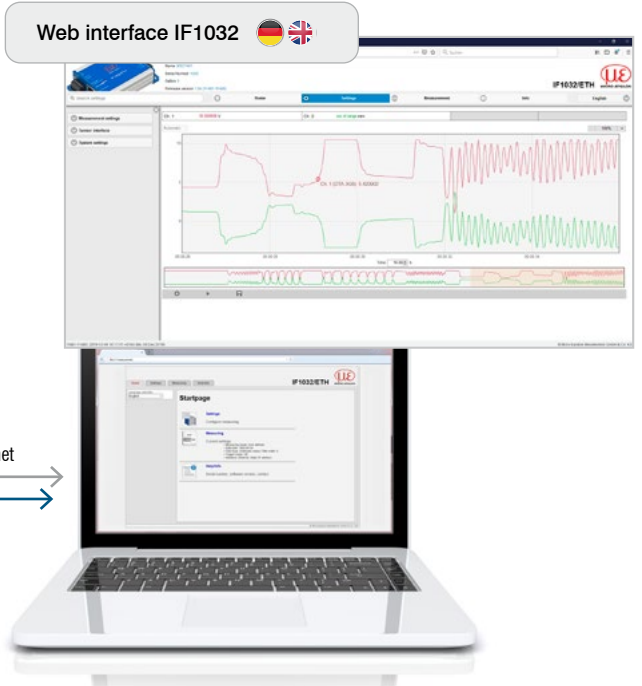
Web interface IF1032

IF1032/ETH

Search settings

Home

Settings

Measurement

Info

English

Measurement settings

Sensor interface

System settings

Ch. 1

Ch. 2

IF1032/ETH

Startpage

Settings

Measuring

Help/Info

et